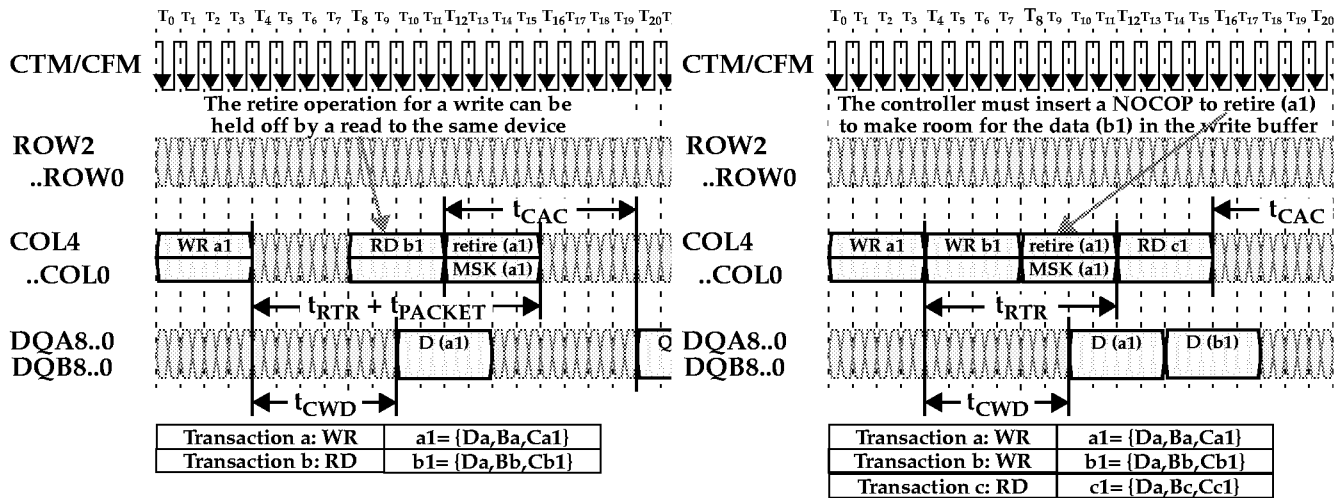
$T_0$ $T_1$ $T_2$ $T_3$ $T_4$ $T_5$ $T_6$ $T_7$ $T_8$ $T_9$ $T_{10}$ $T_{11}$ $T_{12}$ $T_{13}$ $T_{14}$ $T_{15}$ $T_{16}$ $T_{17}$ $T_{18}$ $T_{19}$ $T_{20}$ T

CTM/CFM

The retire operation for a write can be held off by a read to the same device

ROW2 ..ROW0

$t_{CAC}$

COL4 ..COL0

WR a1

RD b1

retire (a1)

MSK (a1)

$t_{RTR}$ + $t_{PACKET}$

DQA8..0 DQB8..0

D (a1)

Q

$t_{CWD}$

| Transaction a: WR | a1= {Da,Ba,Ca1} |
|---|---|
| Transaction b: RD | b1= {Da,Bb,Cb1} |

$T_0$ $T_1$ $T_2$ $T_3$ $T_4$ $T_5$ $T_6$ $T_7$ $T_8$ $T_9$ $T_{10}$ $T_{11}$ $T_{12}$ $T_{13}$ $T_{14}$ $T_{15}$ $T_{16}$ $T_{17}$ $T_{18}$ $T_{19}$ $T_{20}$

CTM/CFM

The controller must insert a NOCOP to retire (a1) to make room for the data (b1) in the write buffer

ROW2 ..ROW0

$t_{CAC}$

COL4 ..COL0

WR a1

WR b1

retire (a1)

MSK (a1)

RD c1

$t_{RTR}$

DQA8..0 DQB8..0

D (a1)

D (b1)

$t_{CWD}$

| Transaction a: WR | a1= {Da,Ba,Ca1} |
|---|---|
| Transaction b: WR | b1= {Da,Bb,Cb1} |
| Transaction c: RD | c1= {Da,Bc,Cc1} |